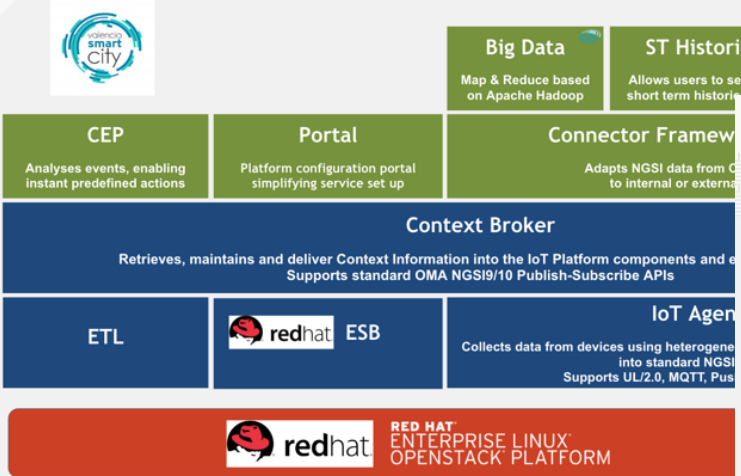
valencia smart city

Big Data

Map & Reduce based on Apache Hadoop

ST Histori

Allows users to se short term historie

CEP

Analyses events, enabling instant predefined actions

Portal

Platform configuration portal simplifying service set up

Connector Framew

Adapts NGSI data from C to internal or externa

Context Broker

Retrieves, maintains and deliver Context Information into the IoT Platform components and e Supports standard OMA NGSI9/10 Publish-Subscribe APIs

ETL

redhat ESB

IoT Agen

Collects data from devices using heterogene into standard NGSI Supports UL/2.0, MQTT, Pus

redhat RED HAT ENTERPRISE LINUX OPENSTACK PLATFORM